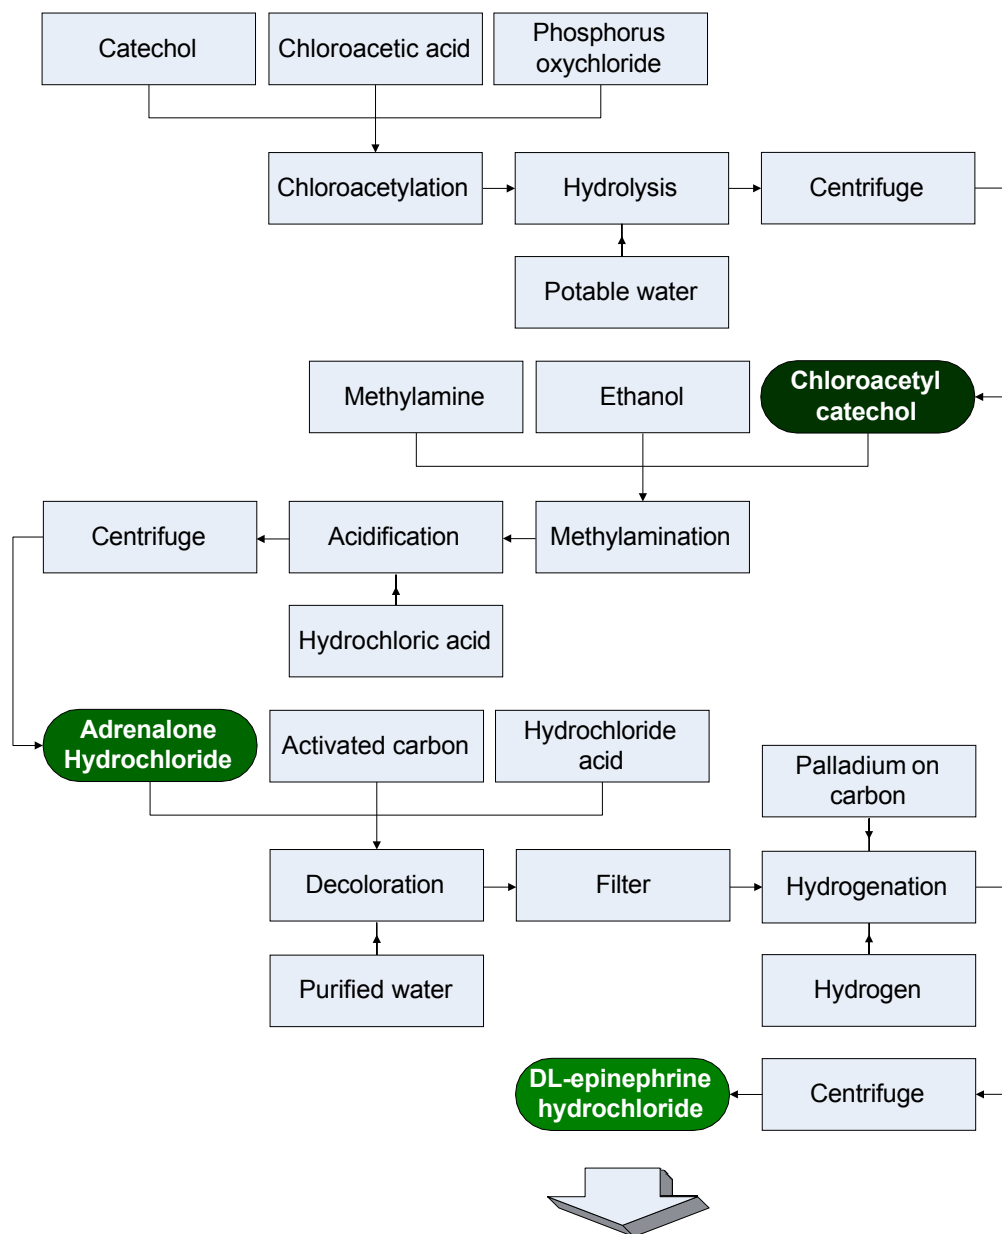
Catechol

Chloroacetic acid

Phosphorus oxychloride

Chloroacetylation

Hydrolysis

Centrifuge

Potable water

Methylamine

Ethanol

Chloroacetyl catechol

Centrifuge

Acidification

Methylamination

Hydrochloric acid

Adrenalone Hydrochloride

Activated carbon

Hydrochloride acid

Palladium on carbon

Decoloration

Filter

Hydrogenation

Purified water

Hydrogen

DL-epinephrine hydrochloride

Centrifuge